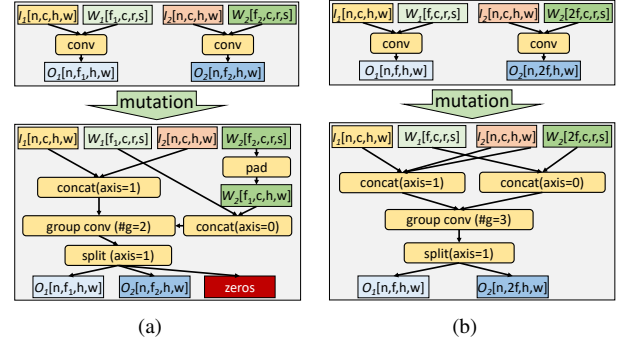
$I_1$[n,c,h,w] $W_1$[f$_1$,c,r,s] $I_2$[n,c,h,w] $W_2$[f$_2$,c,r,s]

conv conv

$O_1$[n,f$_1$,h,w] $O_2$[n,f$_2$,h,w]

mutation

$I_1$[n,c,h,w] $W_1$[f$_1$,c,r,s] $I_2$[n,c,h,w] $W_2$[f$_2$,c,r,s]

pad

$W_2$[f$_1$,c,h,w]

concat(axis=1)

group conv (#g=2) concat(axis=0)

split (axis=1)

$O_1$[n,f$_1$,h,w] $O_2$[n,f$_2$,h,w] zeros

(a)

$I_1$[n,c,h,w] $W_1$[f,c,r,s] $I_2$[n,c,h,w] $W_2$[2f,c,r,s]

conv conv

$O_1$[n,f,h,w] $O_2$[n,2f,h,w]

mutation

$I_1$[n,c,h,w] $W_1$[f,c,r,s] $I_2$[n,c,h,w] $W_2$[2f,c,r,s]

concat(axis=1) concat(axis=0)

group conv (#g=3)

split(axis=1)

$O_1$[n,f,h,w] $O_2$[n,2f,h,w]

(b)